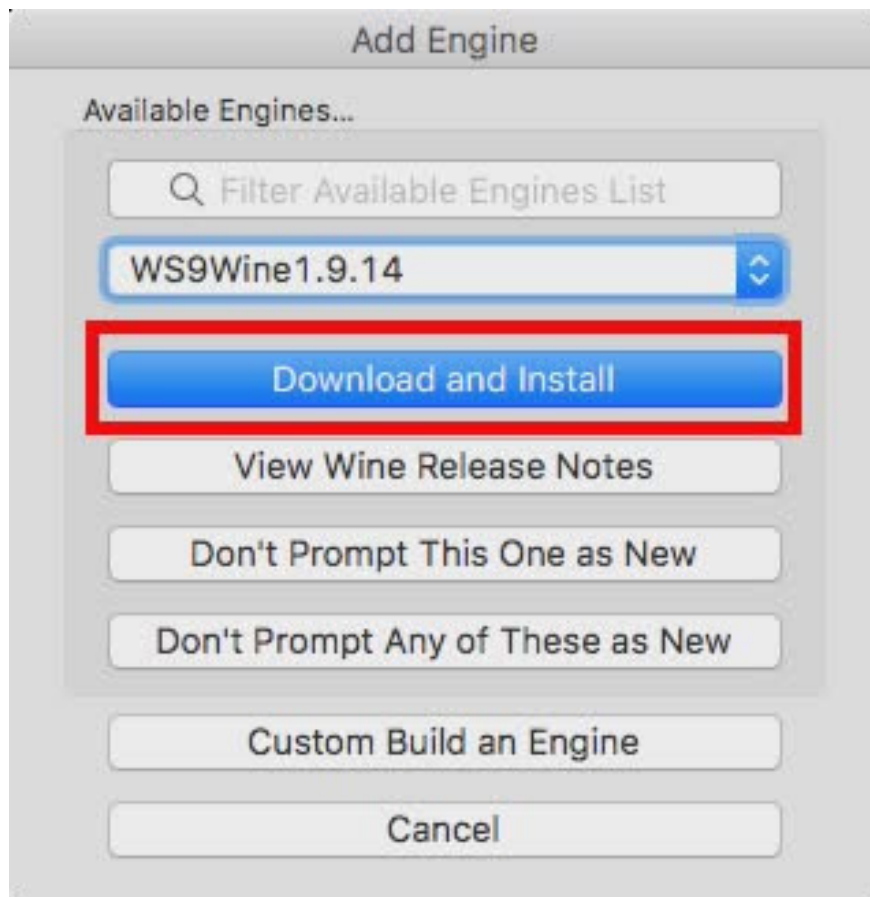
Add Engine

Available Engines...

Filter Available Engines List

WS9Wine1.9.14

Download and Install

View Wine Release Notes

Don't Prompt This One as New

Don't Prompt Any of These as New

Custom Build an Engine

Cancel